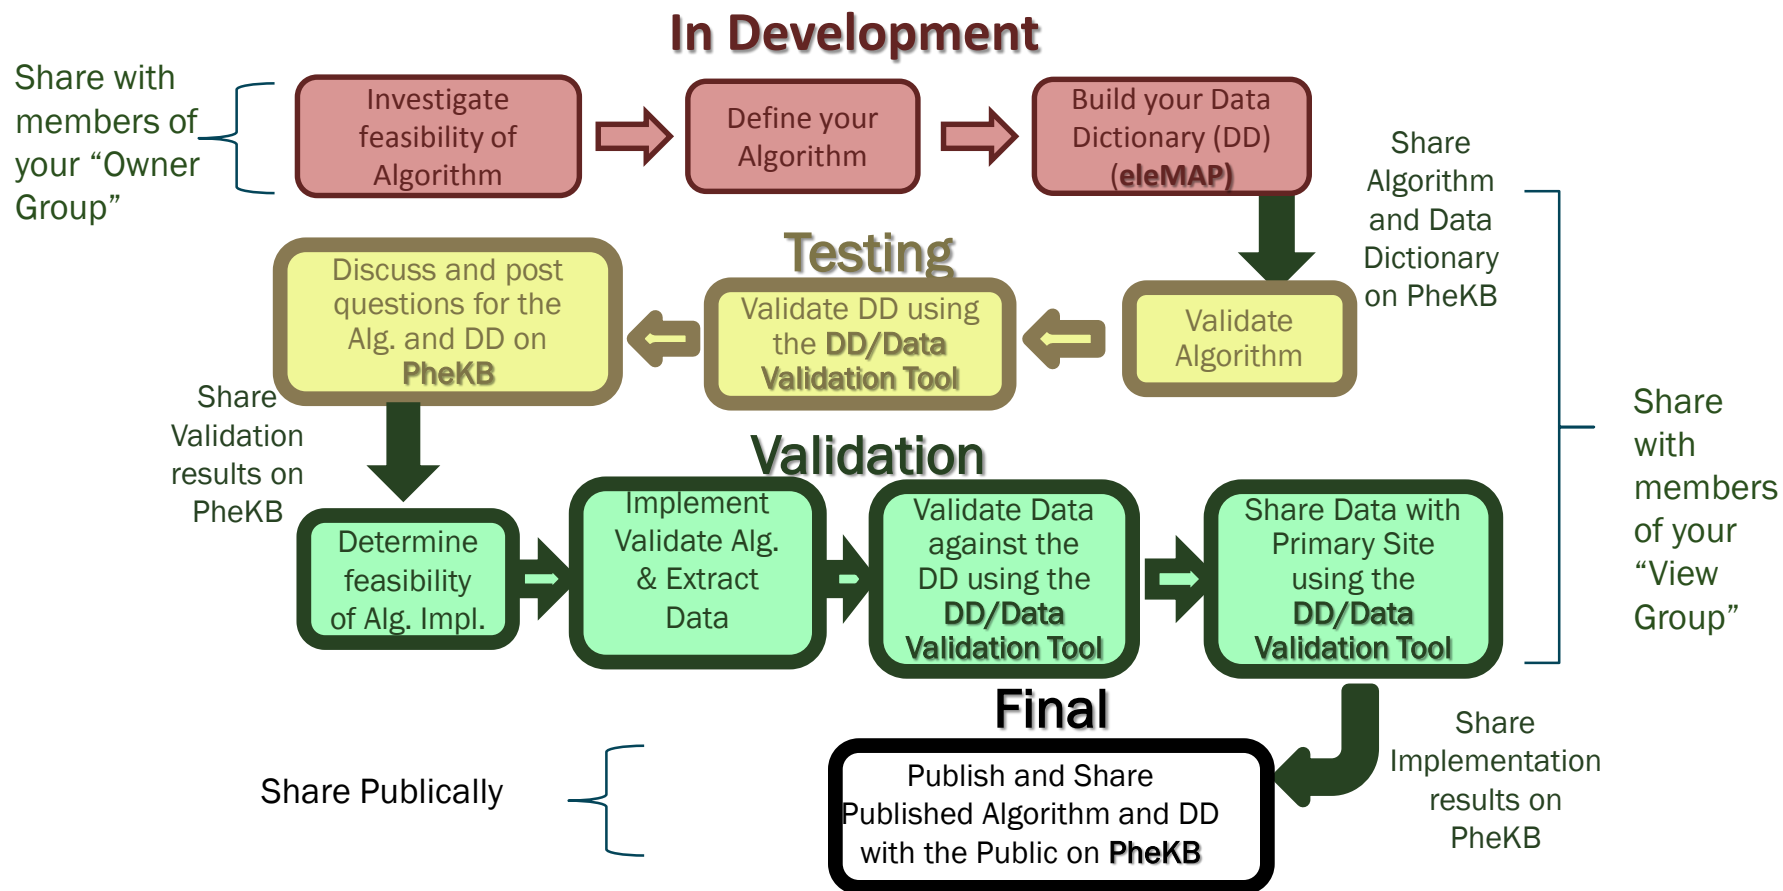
In Development

Share with members of your “Owner Group”

Investigate feasibility of Algorithm

Define your Algorithm

Build your Data Dictionary (DD) (eleMAP)

Share Algorithm and Data Dictionary on PheKB

Testing

Discuss and post questions for the Alg. and DD on PheKB

Validate DD using the DD/Data Validation Tool

Validate Algorithm

Share Validation results on PheKB

Validation

Determine feasibility of Alg. Impl.

Implement Validate Alg. & Extract Data

Validate Data against the DD using the DD/Data Validation Tool

Share Data with Primary Site using the DD/Data Validation Tool

Share with members of your “View Group”

Final

Share Publically

Publish and Share Published Algorithm and DD with the Public on PheKB

Share Implementation results on PheKB